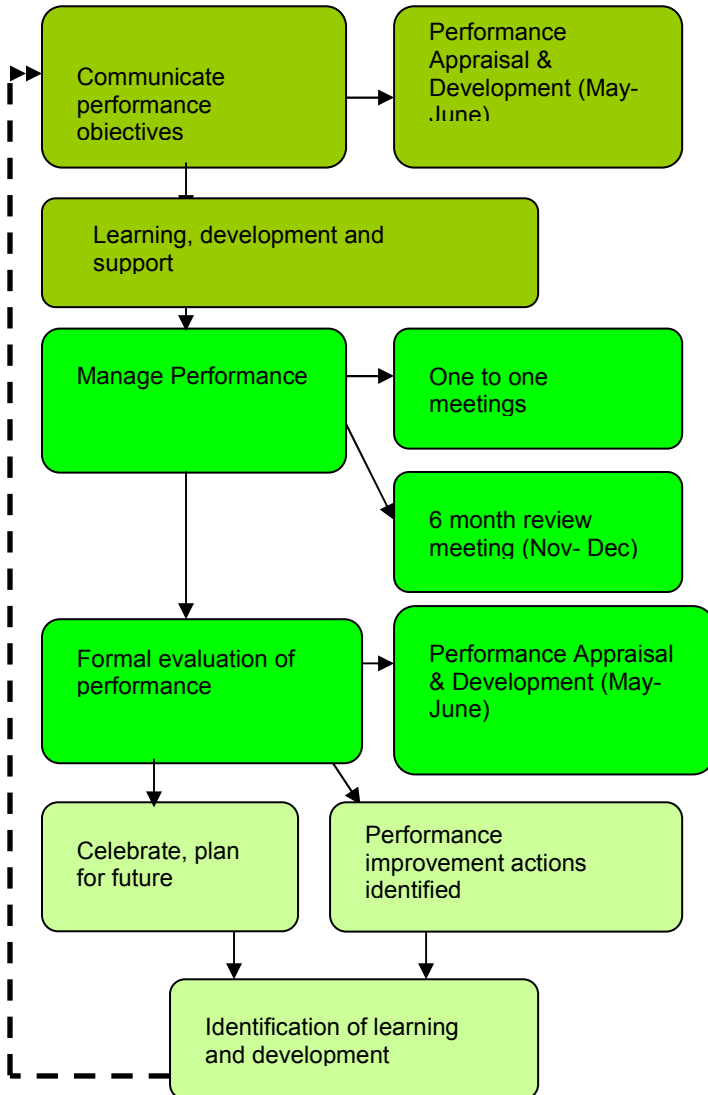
Communicate performance objectives

Performance Appraisal & Development (May-June)

Learning, development and support

Manage Performance

One to one meetings

6 month review meeting (Nov- Dec)

Formal evaluation of performance

Performance Appraisal & Development (May-June)

Celebrate, plan for future

Performance improvement actions identified

Identification of learning and development